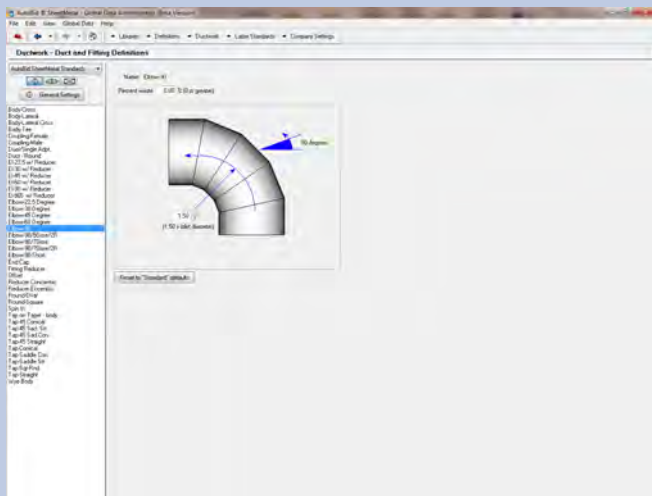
AutoBid ® SheetMetal - Global Data Administrator (Beta Version)
File Edit View Global Data Help
Libraries Definitions Ductwork Labor Standards Company Settings
Ductwork - Duct and Fitting Definitions

AutoBid SheetMetal Standard
General Settings

Body/Cross
Body/Lateral
Body/Lateral Conc
Body/Tee
Coupling/Female
Coupling/Male
Duct/Single Adpt.
Duct - Round
El 22.5 w/ Reducer
El 30 w/ Reducer
El 45 w/ Reducer
El 60 w/ Reducer
El 90 w/ Reducer
El 90 w/ Reducer
Elbow/22.5 Degree
Elbow/30 Degree
Elbow/45 Degree
Elbow/60 Degree
Elbow 90
Elbow 90/Elbow/Off
Elbow 90/Stub
Elbow 90/Elbow/Off
Elbow 90/Stub
End Cap
Fitting Reducer
Offset
Reducer Concentric
Reducer Eccentric
Round/Oval
Round/Square
Spin In
Tap w/ Taper - body
Tap 45 Conical
Tap 45 Sad. Str.
Tap 45 Sad Cnc
Tap 45 Straight
Tap Conical
Tap Saddle Cnc
Tap Saddle Str
Tap Sqr Rnd
Tap Straight
Wye Body

Name: Elbow 90
Percent waste: 0.00 % (0 or greater)

90 degree

1.50
(1.50 x inlet diameter)

Reset to "Standard" defaults